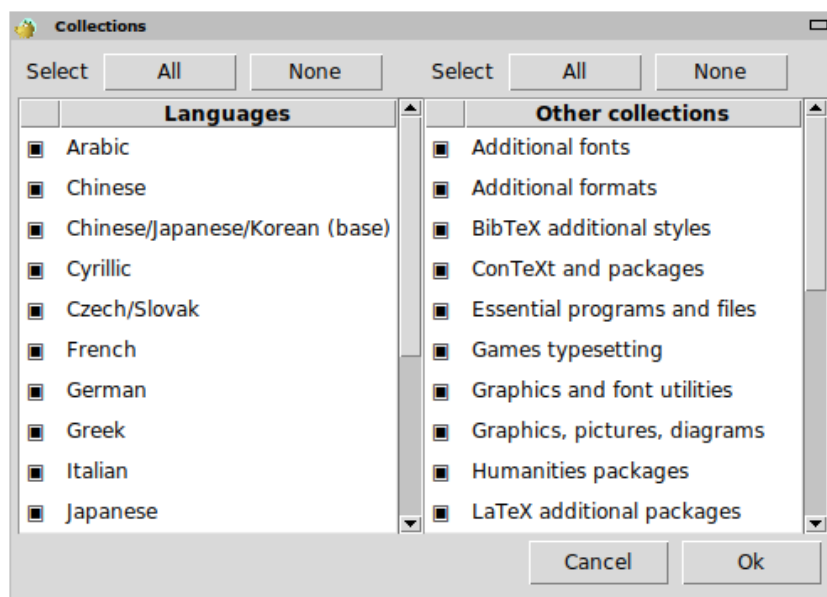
Collections

Select All None

Languages

Arabic
Chinese
Chinese/Japanese/Korean (base)
Cyrillic
Czech/Slovak
French
German
Greek
Italian
Japanese

Select All None

Other collections

Additional fonts
Additional formats
BibTeX additional styles
ConTeXt and packages
Essential programs and files
Games typesetting
Graphics and font utilities
Graphics, pictures, diagrams
Humanities packages
LaTeX additional packages

Cancel Ok